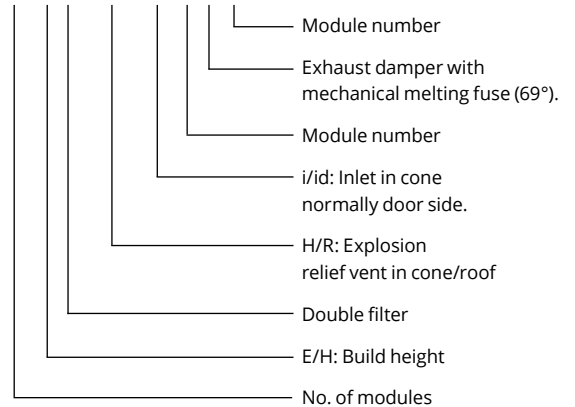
Module number

Exhaust damper with mechanical melting fuse (69°).

Module number

i/id: Inlet in cone normally door side.

H/R: Explosion relief vent in cone/roof

Double filter

E/H: Build height

No. of modules